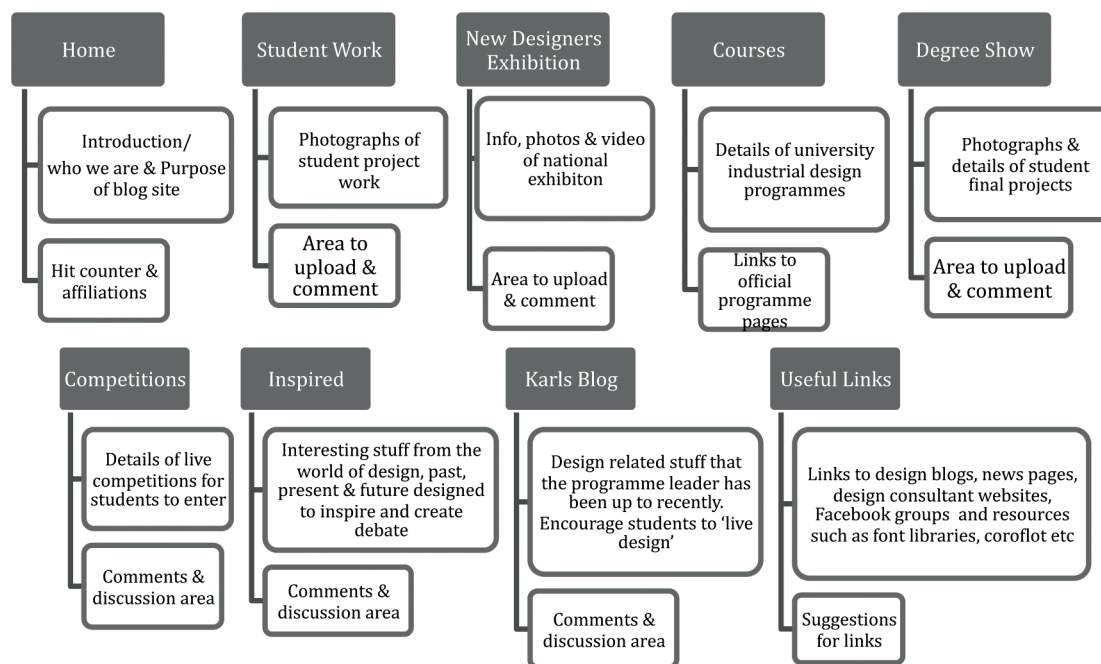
Home

Introduction/ who we are & Purpose of blog site

Hit counter & affiliations

Student Work

Photographs of student project work

Area to upload & comment

New Designers Exhibition

Info, photos & video of national exhibiton

Area to upload & comment

Courses

Details of university industrial design programmes

Links to official programme pages

Degree Show

Photographs & details of student final projects

Area to upload & comment

Competitions

Details of live competitions for students to enter

Comments & discussion area

Inspired

Interesting stuff from the world of design, past, present & future designed to inspire and create debate

Comments & discussion area

Karls Blog

Design related stuff that the programme leader has been up to recently. Encourage students to 'live design'

Comments & discussion area

Useful Links

Links to design blogs, news pages, design consultant websites, Facebook groups and resources such as font libraries, coroflot etc

Suggestions for links